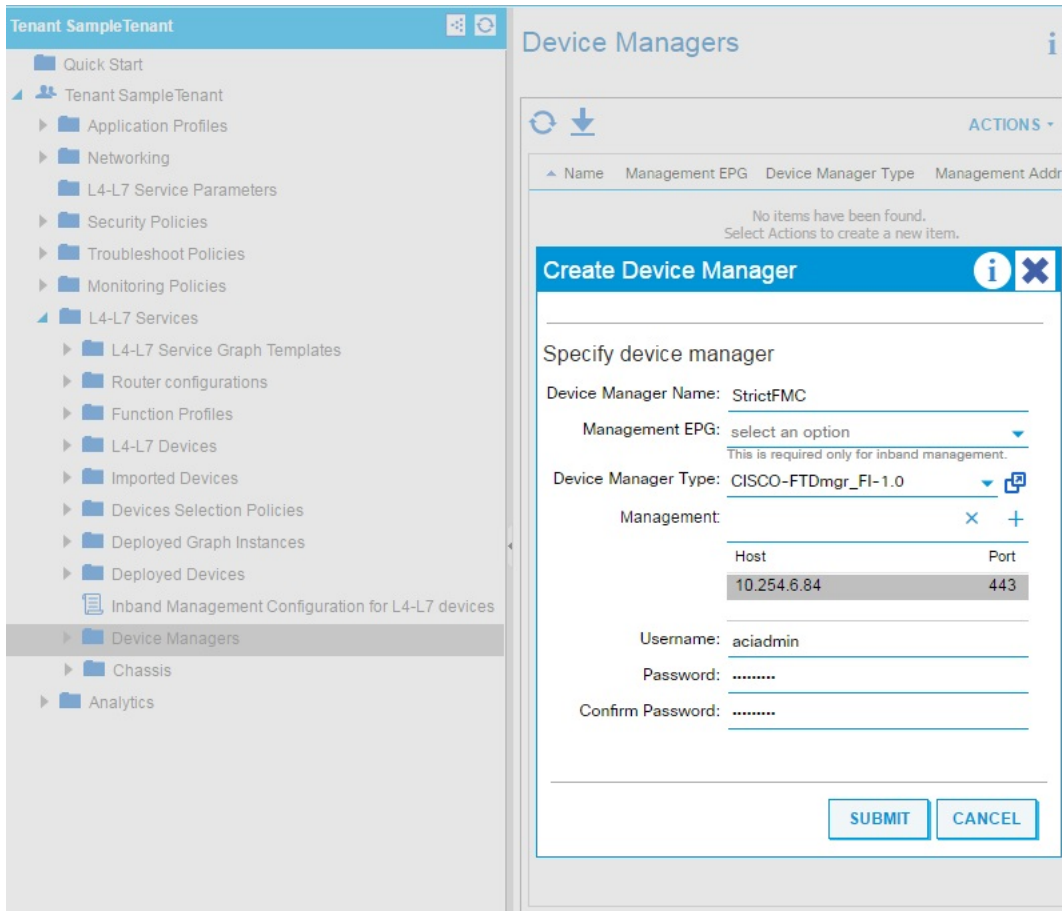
Tenant SampleTenant

Quick Start
Tenant SampleTenant
Application Profiles
Networking
L4-L7 Service Parameters
Security Policies
Troubleshoot Policies
Monitoring Policies
L4-L7 Services
L4-L7 Service Graph Templates
Router configurations
Function Profiles
L4-L7 Devices
Imported Devices
Devices Selection Policies
Deployed Graph Instances
Deployed Devices
Inband Management Configuration for L4-L7 devices
Device Managers
Chassis
Analytics

Device Managers

ACTIONS

Name | Management EPG | Device Manager Type | Management Addr

No items have been found.
Select Actions to create a new item.

Create Device Manager

Specify device manager

Device Manager Name: StrictFMC
Management EPG: select an option
This is required only for inband management.
Device Manager Type: CISCO-FTDmgr_FI-1.0
Management:

| Host | Port |
|---|---|
| 10.254.6.84 | 443 |

Username: aciadmin
Password: ••••••••
Confirm Password: ••••••••

SUBMIT
CANCEL